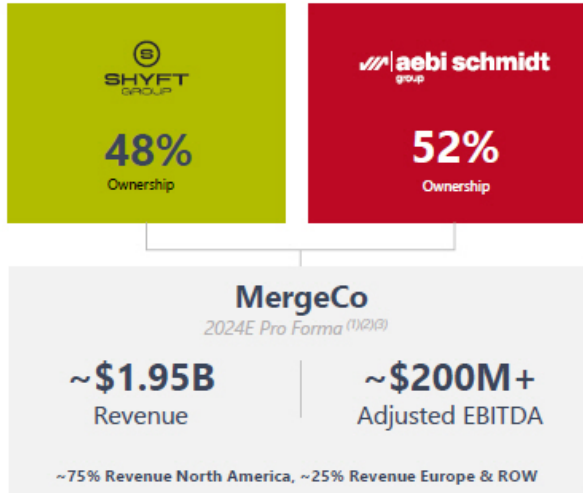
S
SHYFT
GROUP

48%
Ownership

aebi schmidt
group

52%
Ownership

MergeCo
2024E Pro Forma $^{(1)(2)(3)}$

~\$1.95B
Revenue

~\$200M+
Adjusted EBITDA

~75% Revenue North America, ~25% Revenue Europe & ROW